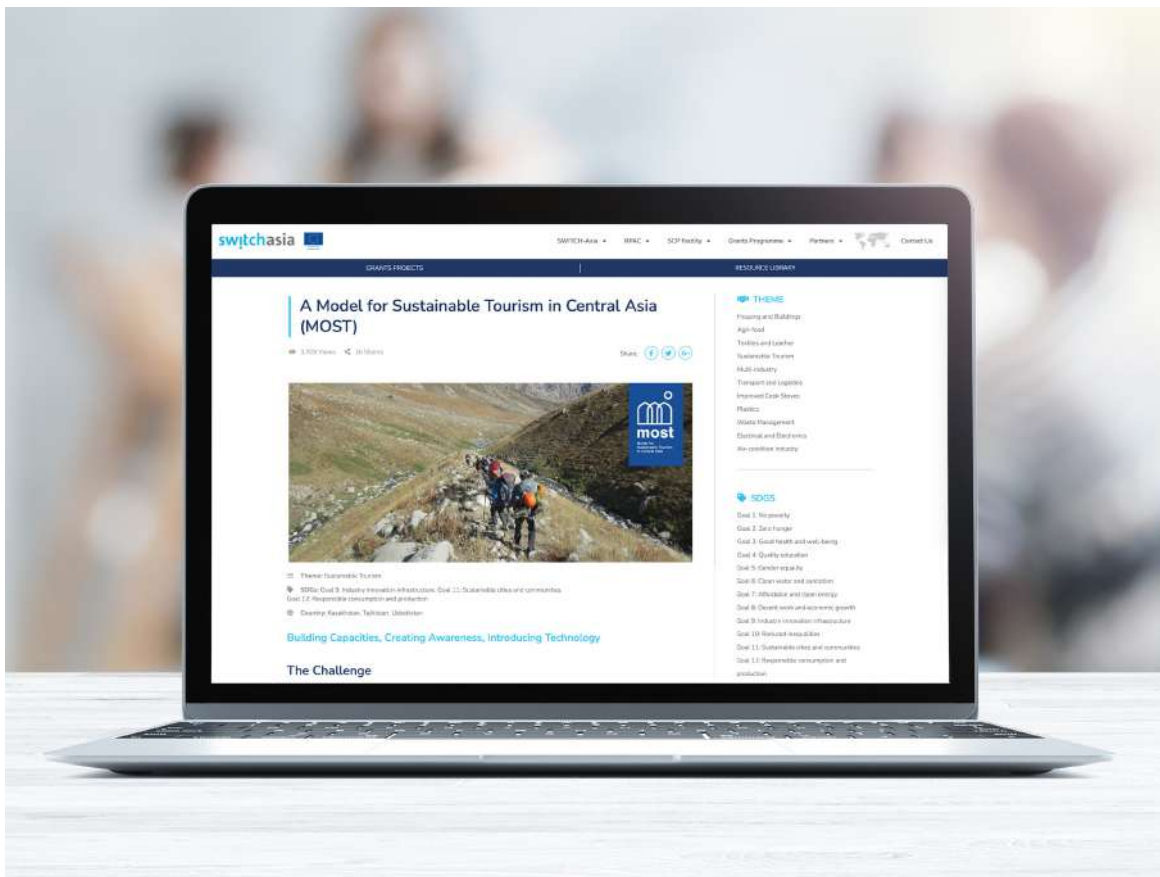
switchasia

SWITCH-Asia ▾ RPAC ▾ SCP Facility ▾ Grants Programme ▾ Partners ▾ Contact Us

GRANTS PROJECTS | RESOURCE LIBRARY

A Model for Sustainable Tourism in Central Asia (MOST)

3,709 Views 36 Shares

Share

most

Theme: Sustainable Tourism

SDGs: Goal 9: Industry innovation infrastructure, Goal 11: Sustainable cities and communities, Goal 12: Responsible consumption and production

Country: Kazakhstan, Tajikistan, Uzbekistan

Building Capacities, Creating Awareness, Introducing Technology

The Challenge

THEME

Housing and Buildings
Agri-food
Textiles and Leather
Sustainable Tourism
Multi-industry
Transport and Logistics
Improved Cook Stoves
Plastics
Waste Management
Electrical and Electronics
Air-condition industry

SDGS

Goal 1: No poverty
Goal 2: Zero hunger
Goal 3: Good health and well-being
Goal 4: Quality education
Goal 5: Gender equality
Goal 6: Clean water and sanitation
Goal 7: Affordable and clean energy
Goal 8: Decent work and economic growth
Goal 9: Industry innovation infrastructure
Goal 10: Reduced inequalities
Goal 11: Sustainable cities and communities
Goal 12: Responsible consumption and production